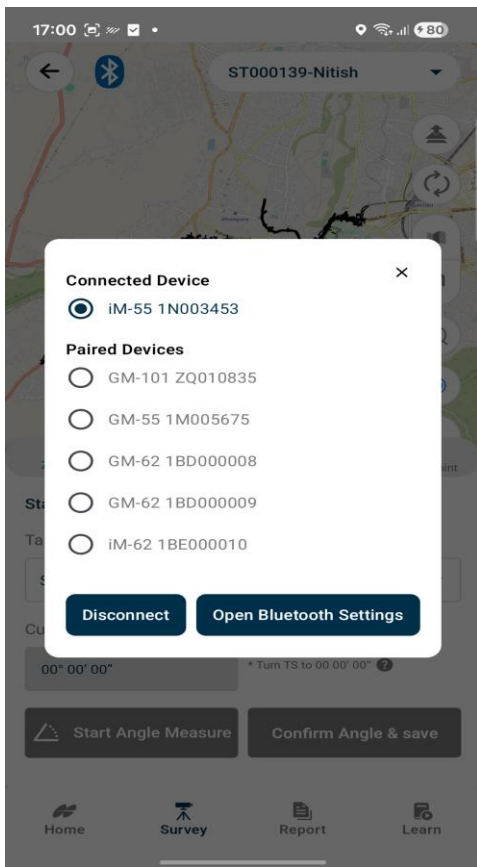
17:00 80

ST000139-Nitish

Connected Device

iM-55 1N003453

Paired Devices

GM-101 ZQ010835

GM-55 1M005675

GM-62 1BD000008

GM-62 1BD000009

iM-62 1BE000010

Disconnect

Open Bluetooth Settings

×

Sta

Ta

Cu

00° 00' 00"

* Turn TS to 00 00' 00"

Start Angle Measure

Confirm Angle & save

Home

Survey

Report

Learn